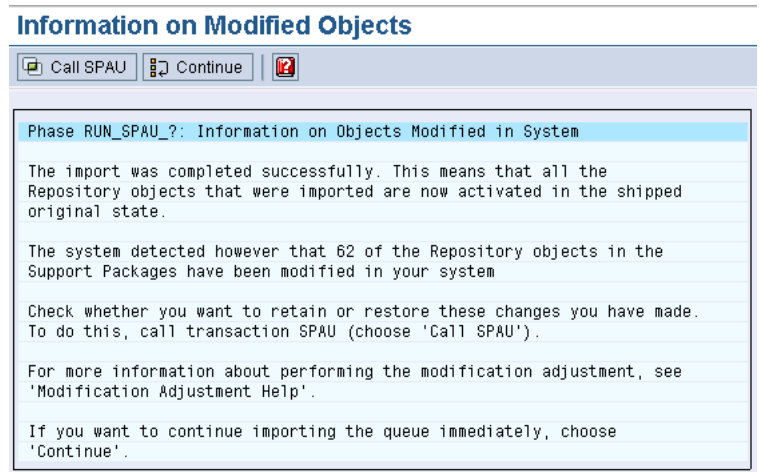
Information on Modified Objects

Call SPAU  Continue

Phase RUN_SPAU_?: Information on Objects Modified in System

The import was completed successfully. This means that all the Repository objects that were imported are now activated in the shipped original state.

The system detected however that 62 of the Repository objects in the Support Packages have been modified in your system

Check whether you want to retain or restore these changes you have made. To do this, call transaction SPAU (choose 'Call SPAU').

For more information about performing the modification adjustment, see 'Modification Adjustment Help'.

If you want to continue importing the queue immediately, choose 'Continue'.